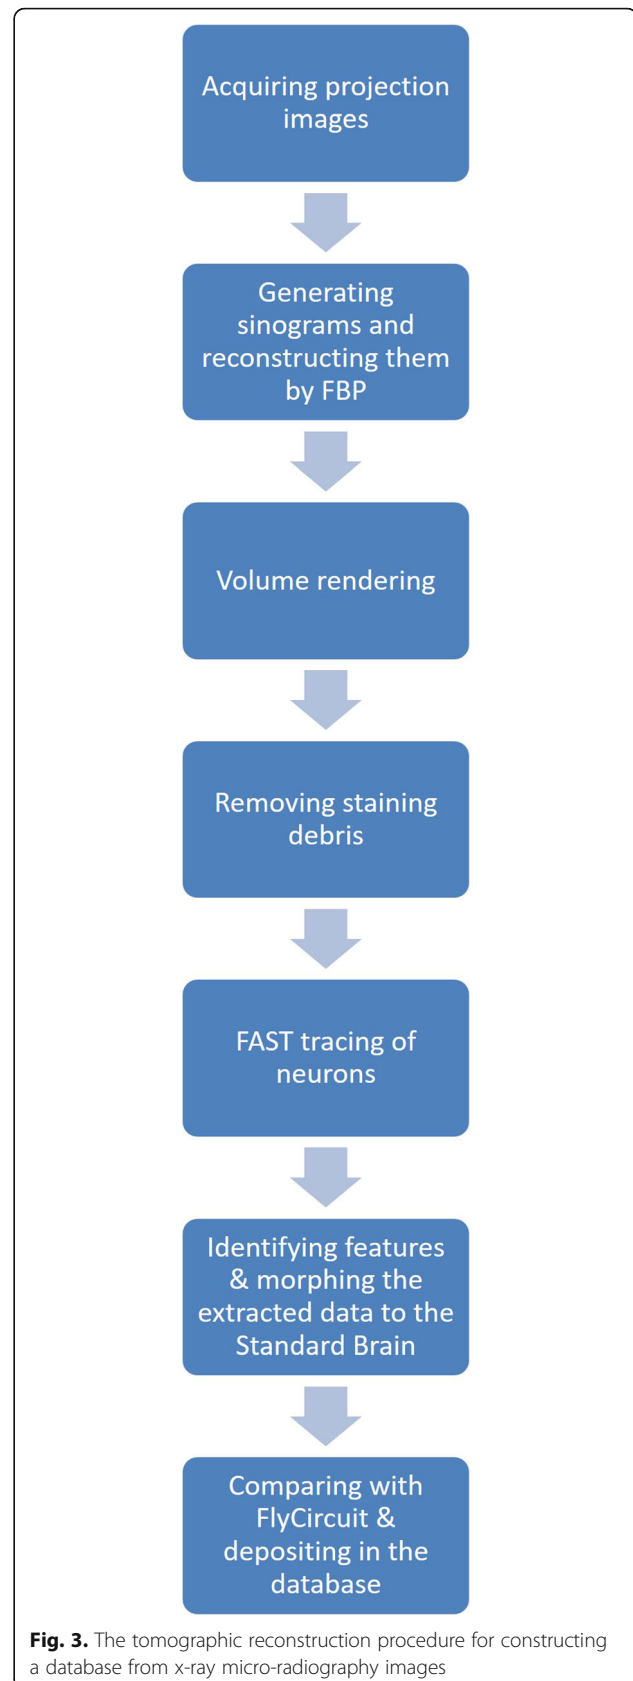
Acquiring projection images

Generating sinograms and reconstructing them by FBP

Volume rendering

Removing staining debris

FAST tracing of neurons

Identifying features & morphing the extracted data to the Standard Brain

Comparing with FlyCircuit & depositing in the database

**Fig. 3.** The tomographic reconstruction procedure for constructing a database from x-ray micro-radiography images